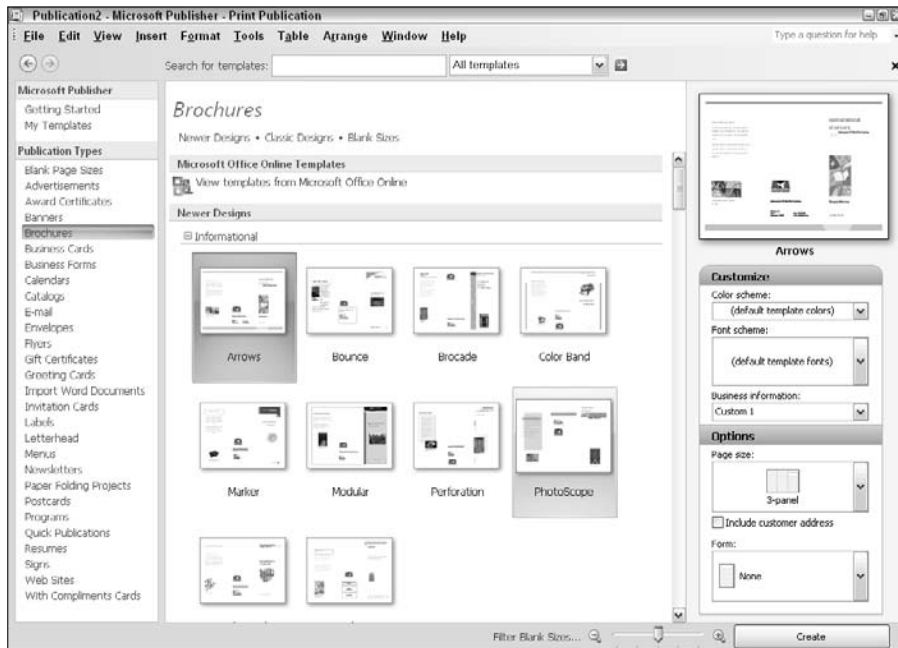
Publication2 - Microsoft Publisher - Print Publication

File Edit View Insert Format Tools Table Arrange Window Help

Type a question for help

Search for templates:

All templates

Microsoft Publisher
Getting Started
My Templates

Publication Types
Blank Page Sizes
Advertisements
Award Certificates
Banners
Brochures
Business Cards
Business Forms
Calendars
Catalogs
E-mail
Envelopes
Flyers
Gift Certificates
Greeting Cards
Import Word Documents
Invitation Cards
Labels
Letterhead
Menus
Newsletters
Paper Folding Projects
Postcards
Programs
Quick Publications
Resumes
Signs
Web Sites
With Compliments Cards

Brochures

Newer Designs • Classic Designs • Blank Sizes

Microsoft Office Online Templates

View templates from Microsoft Office Online

Newer Designs

Informational

Arrows

Bounce

Brocade

Color Band

Marker

Modular

Perforation

PhotoScope

Arrows

Customize

Color scheme:

(default template colors)

Font scheme:

(default template fonts)

Business information:

Custom 1

Options

Page size:

3-panel

Include customer address

Form:

None

Filter Blank Sizes...

Create